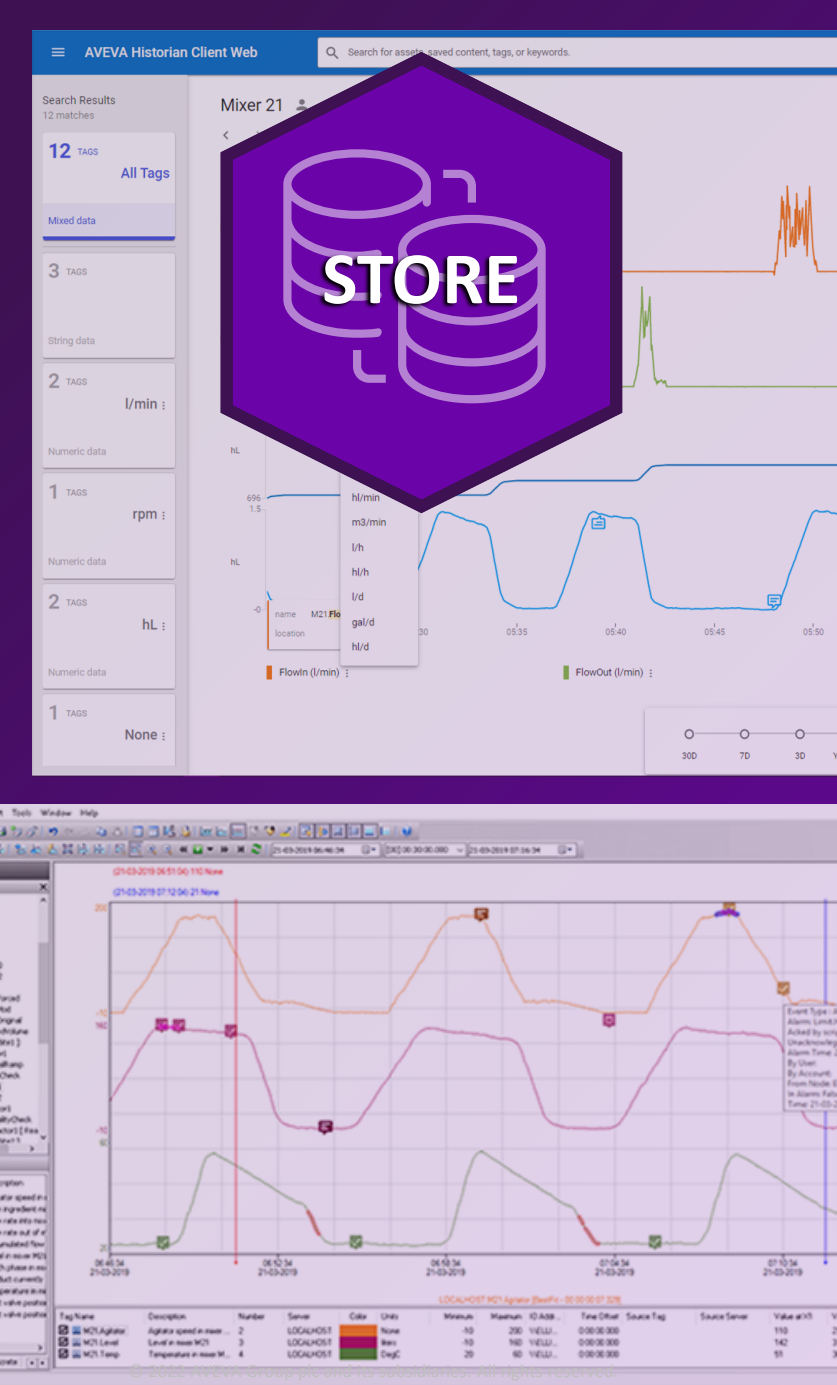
AVEVA Historian Client Web

Search for assets, saved content, tags, or keywords.

Search Results
12 matches

12 TAGS
All Tags
Mixed data

3 TAGS
String data

2 TAGS
l/min
Numeric data

1 TAGS
rpm
Numeric data

2 TAGS
hL
Numeric data

1 TAGS
None

Mixer 21

STORE

hL
696
1.5
hL
-0

hl/min
m3/min
l/h
hl/h
l/d
gal/d
hl/d

name M21.Flo
location

30 05:35 05:40 05:45 05:50

FlowIn (l/min)
FlowOut (l/min)

30D 7D 3D

Tools Window Help

21-03-2019 06:46:34
[1H] 00:30:00.000
21-03-2019 07:16:34

(21-03-2019 06:51:04) 110 None
(21-03-2019 07:12:04) 21 None

200
-10
160
-10
60
20

06:46:34 21-03-2019
06:52:34 21-03-2019
06:58:34 21-03-2019
07:04:34 21-03-2019
07:10:34 21-03-2019

LOCALHOST.M21.Agitator [BestFit - 00:00:07.328]

Event Type
Alarm Limit
Acked by
Unacknowledged
Alarm Time
By User
By Account
From Node
In Alarm
Time 21-03-

| Tag Name | Description | Number | Server | Color | Units | Minimum | Maximum | IO Add | Time Offset | Source Tag | Source Server | Value at X1 |
|---|---|---|---|---|---|---|---|---|---|---|---|---|
| M21.Agitator | Agitator speed in mixer ... | 2 | LOCALHOST | | None | -10 | 200 | \\EU... | 0:00:00.000 | | | 110 |
| M21.Level | Level in mixer M21 | 3 | LOCALHOST | | liters | -10 | 160 | \\EU... | 0:00:00.000 | | | 142 |
| M21.Temp | Temperature in mixer M... | 4 | LOCALHOST | | DegC | 20 | 60 | \\EU... | 0:00:00.000 | | | 51 |

© 2022 AVEVA Group plc and its subsidiaries. All rights reserved.